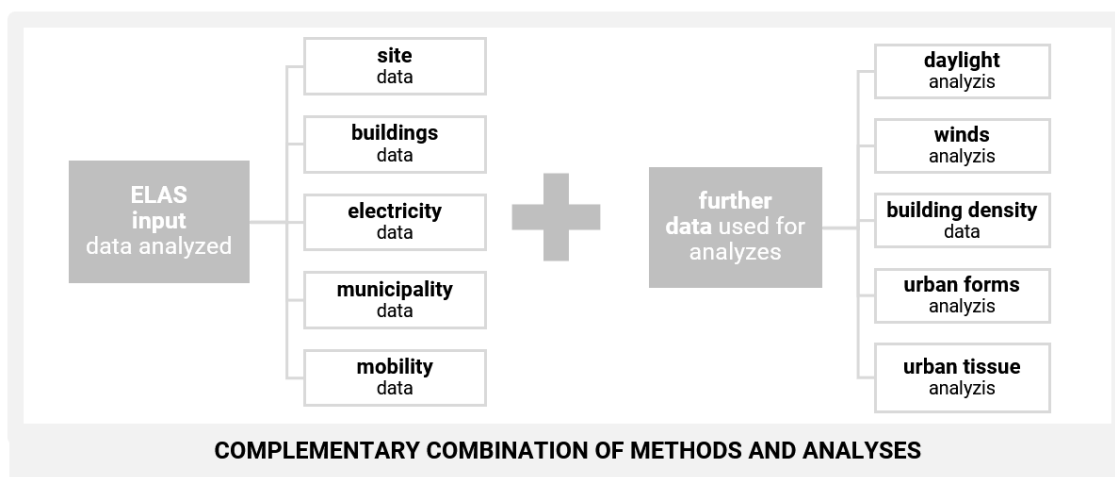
ELAS input data analyzed

site data

buildings data

electricity data

municipality data

mobility data

further data used for analyzes

daylight analyzis

winds analyzis

building density data

urban forms analyzis

urban tissue analyzis

COMPLEMENTARY COMBINATION OF METHODS AND ANALYSES